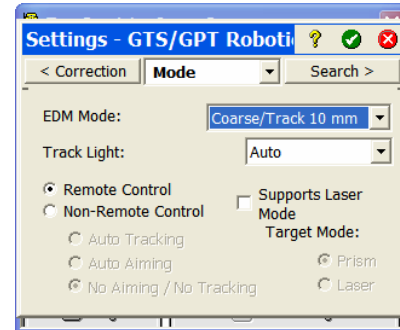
Settings - GTS/GPT Robotic ? ✔ ✖

< Correction | Mode | Search >

EDM Mode: Coarse/Track 10 mm

Track Light: Auto

Remote Control
Non-Remote Control

Supports Laser Mode

Auto Tracking
Auto Aiming
No Aiming / No Tracking

Target Mode:
Prism
Laser